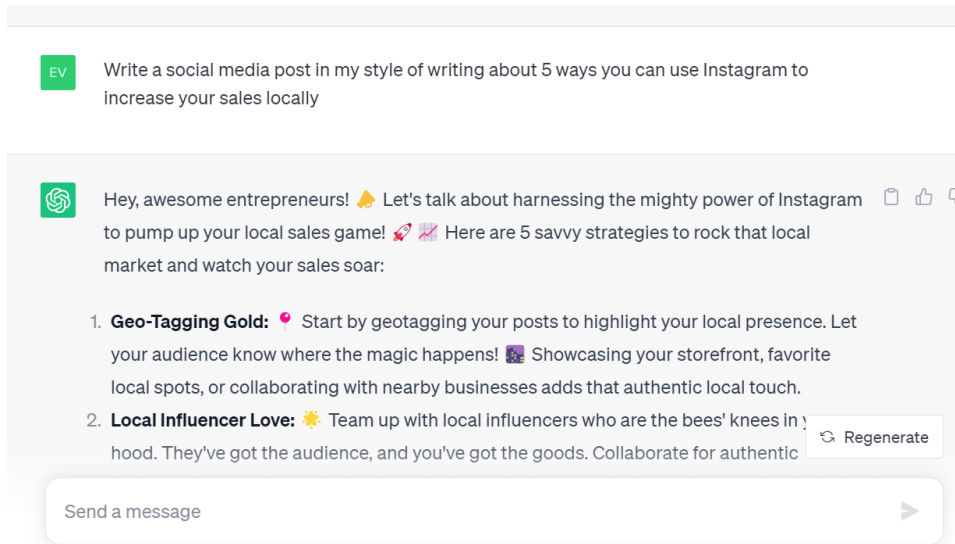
EV

Write a social media post in my style of writing about 5 ways you can use Instagram to increase your sales locally

Hey, awesome entrepreneurs! 📣 Let's talk about harnessing the mighty power of Instagram to pump up your local sales game! 🚀 📈 Here are 5 savvy strategies to rock that local market and watch your sales soar:

1. **Geo-Tagging Gold:** 📍 Start by geotagging your posts to highlight your local presence. Let your audience know where the magic happens! 🌆 Showcasing your storefront, favorite local spots, or collaborating with nearby businesses adds that authentic local touch.
2. **Local Influencer Love:** 🌟 Team up with local influencers who are the bees' knees in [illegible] hood. They've got the audience, and you've got the goods. Collaborate for authentic

Regenerate

Send a message